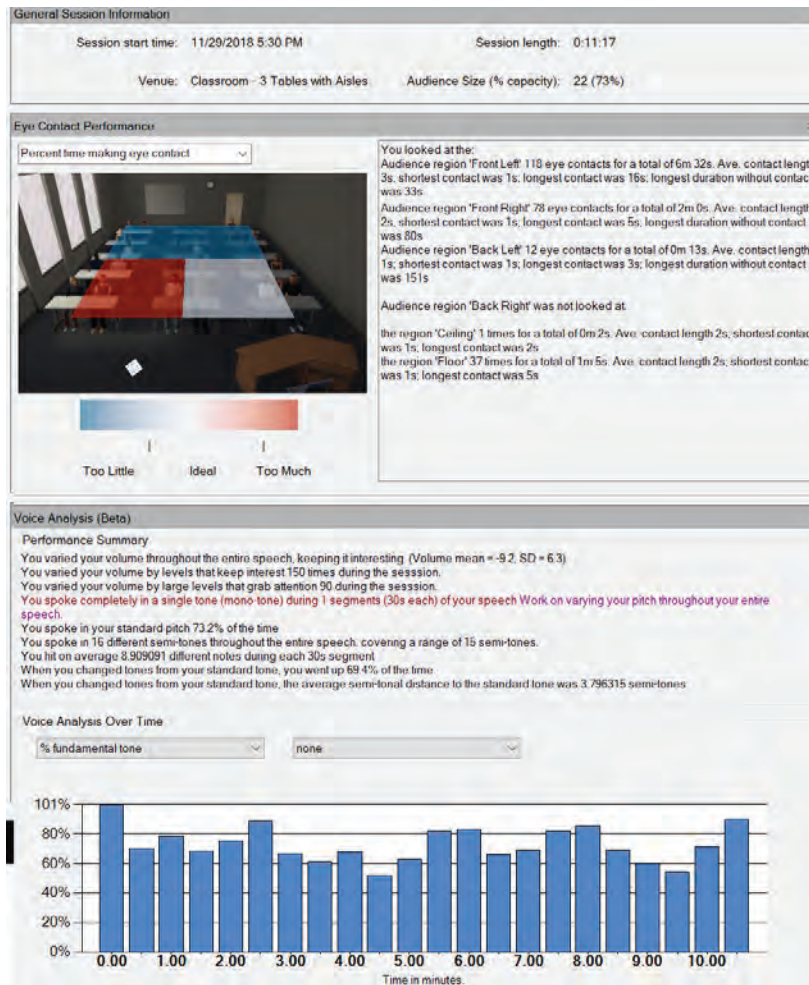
General Session Information

Session start time: 11/29/2018 5:30 PM

Session length: 0:11:17

Venue: Classroom - 3 Tables with Aisles

Audience Size (% capacity): 22 (73%)

Eye Contact Performance

Percent time making eye contact

Too Little Ideal Too Much

You looked at the:
Audience region 'Front Left' 118 eye contacts for a total of 6m 32s. Ave. contact lengt 3s; shortest contact was 1s; longest contact was 16s; longest duration without contac was 33s
Audience region 'Front Right' 78 eye contacts for a total of 2m 0s. Ave. contact length 2s; shortest contact was 1s; longest contact was 5s; longest duration without contact was 80s
Audience region 'Back Left' 12 eye contacts for a total of 0m 13s. Ave. contact length 1s; shortest contact was 1s; longest contact was 3s; longest duration without contact was 151s

Audience region 'Back Right' was not looked at.

the region 'Ceiling' 1 times for a total of 0m 2s. Ave. contact length 2s; shortest contac was 1s; longest contact was 2s
the region 'Floor' 37 times for a total of 1m 5s. Ave. contact length 2s; shortest contac was 1s; longest contact was 5s

Voice Analysis (Beta)

Performance Summary
You varied your volume throughout the entire speech, keeping it interesting. (Volume mean = -9.2, SD = 6.3)
You varied your volume by levels that keep interest 150 times during the sesssion.
You varied your volume by large levels that grab attention 90 during the sesssion.
You spoke completely in a single tone (mono-tone) during 1 segments (30s each) of your speech Work on varying your pitch throughout your entire speech.
You spoke in your standard pitch 73.2% of the time
You spoke in 16 different semi-tones throughout the entire speech, covering a range of 15 semi-tones.
You hit on average 8.909091 different notes during each 30s segment
When you changed tones from your standard tone, you went up 69.4% of the time
When you changed tones from your standard tone, the average semi-tonal distance to the standard tone was 3.796315 semi-tones

Voice Analysis Over Time

% fundamental tone

none

101%
80%
60%
40%
20%
0%
0.00 1.00 2.00 3.00 4.00 5.00 6.00 7.00 8.00 9.00 10.00
Time in minutes.